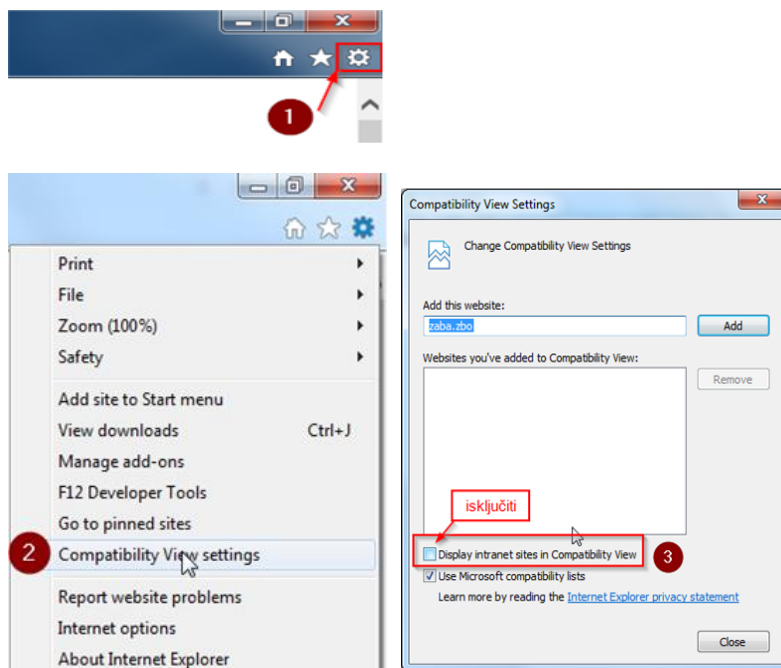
1

Print
File
Zoom (100%)
Safety
Add site to Start menu
View downloads Ctrl+J
Manage add-ons
F12 Developer Tools
Go to pinned sites
2 Compatibility View settings
Report website problems
Internet options
About Internet Explorer

Compatibility View Settings
Change Compatibility View Settings
Add this website:
zaba.zbo
Add
Websites you've added to Compatibility View:
Remove
isključiti
Display intranet sites in Compatibility View
3
Use Microsoft compatibility lists
Learn more by reading the Internet Explorer privacy statement
Close